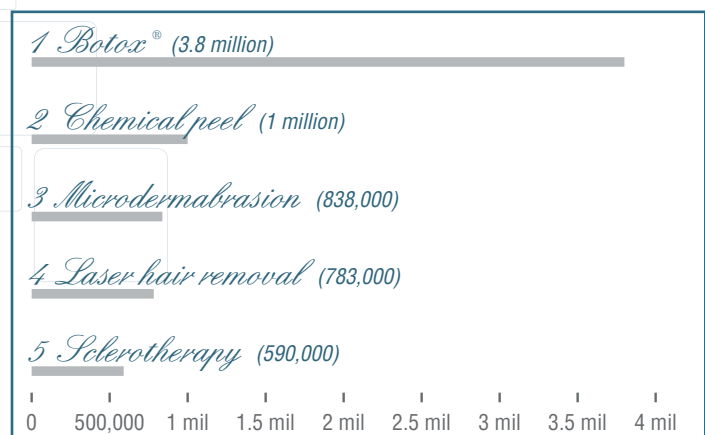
1 Botox® (3.8 million)

2 Chemical peel (1 million)

3 Microdermabrasion (838,000)

4 Laser hair removal (783,000)

5 Sclerotherapy (590,000)

0 500,000 1 mil 1.5 mil 2 mil 2.5 mil 3 mil 3.5 mil 4 mil